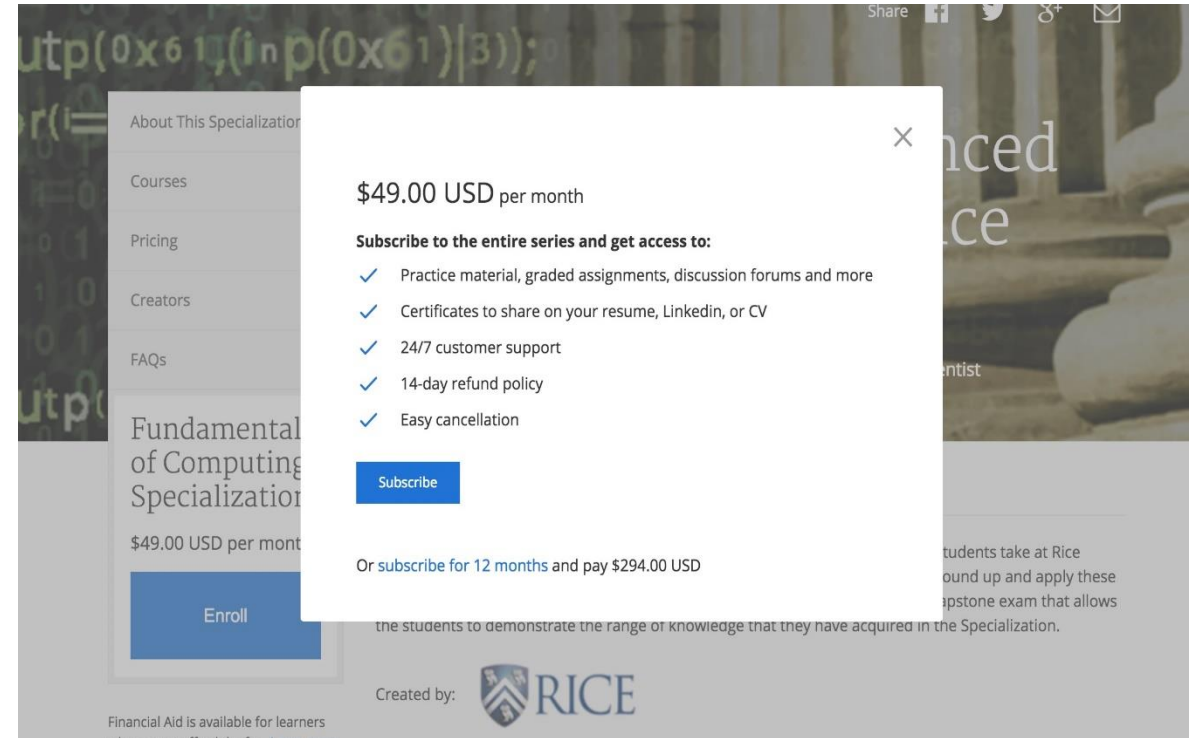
Share

utp(0x61,(inp(0x61)|3));

About This Specialization

Courses

Pricing

Creators

FAQs

Fundamental of Computing Specialization

$49.00 USD per mont

Enroll

Financial Aid is available for learners

nced

ce

entist

tudents take at Rice

ound up and apply these

apstone exam that allows

the students to demonstrate the range of knowledge that they have acquired in the Specialization.

Created by:

RICE

×

$49.00 USD per month

Subscribe to the entire series and get access to:

Practice material, graded assignments, discussion forums and more

Certificates to share on your resume, Linkedin, or CV

24/7 customer support

14-day refund policy

Easy cancellation

Subscribe

Or subscribe for 12 months and pay $294.00 USD